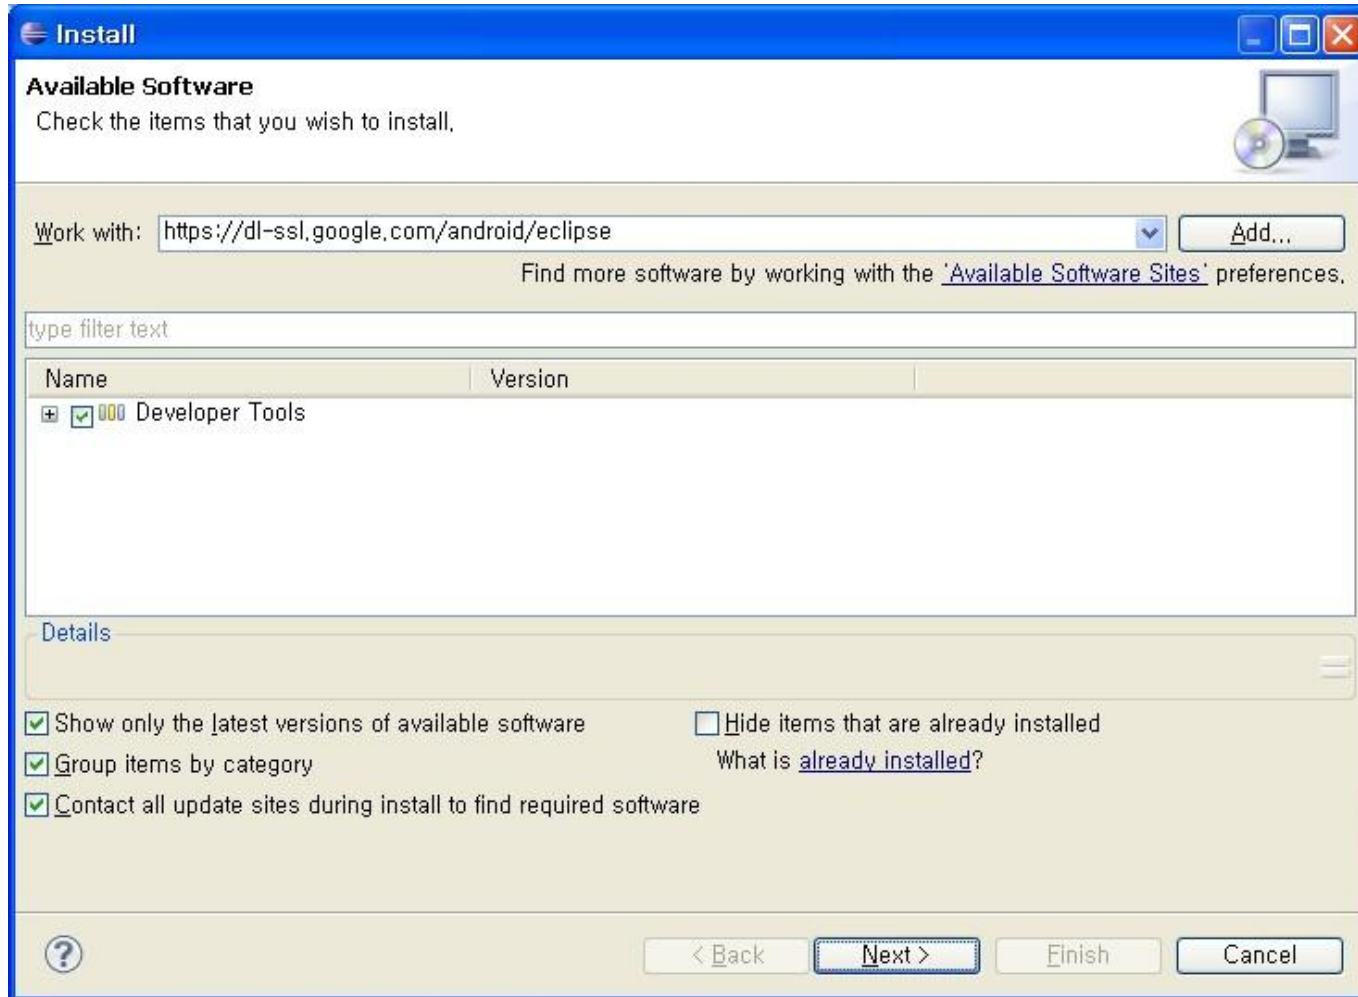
Install

Available Software
Check the items that you wish to install.

Work with: https://dl-ssl.google.com/android/eclipse
Add...
Find more software by working with the 'Available Software Sites' preferences.

type filter text

| Name | Version |
|---|---|
| Developer Tools | |

Details

Show only the latest versions of available software
Hide items that are already installed
Group items by category
What is already installed?
Contact all update sites during install to find required software

< Back
Next >
Finish
Cancel